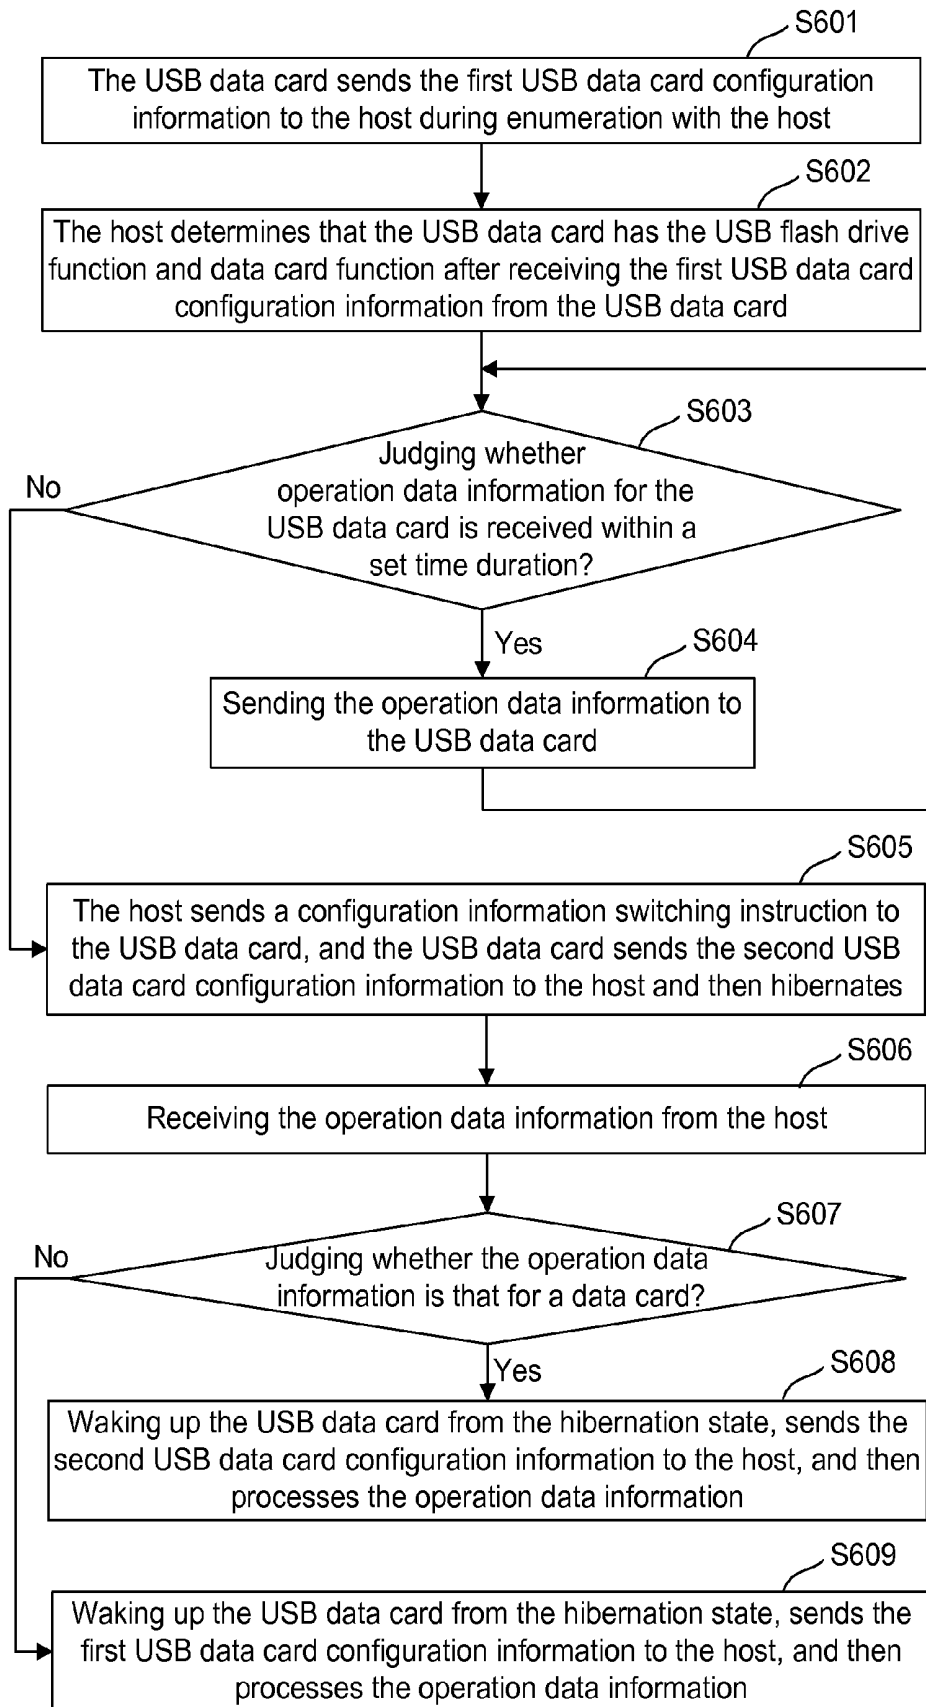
S601
The USB data card sends the first USB data card configuration information to the host during enumeration with the host

S602
The host determines that the USB data card has the USB flash drive function and data card function after receiving the first USB data card configuration information from the USB data card

S603
Judging whether operation data information for the USB data card is received within a set time duration?

No

Yes

S604
Sending the operation data information to the USB data card

S605
The host sends a configuration information switching instruction to the USB data card, and the USB data card sends the second USB data card configuration information to the host and then hibernates

S606
Receiving the operation data information from the host

S607
Judging whether the operation data information is that for a data card?

No

Yes

S608
Waking up the USB data card from the hibernation state, sends the second USB data card configuration information to the host, and then processes the operation data information

S609
Waking up the USB data card from the hibernation state, sends the first USB data card configuration information to the host, and then processes the operation data information